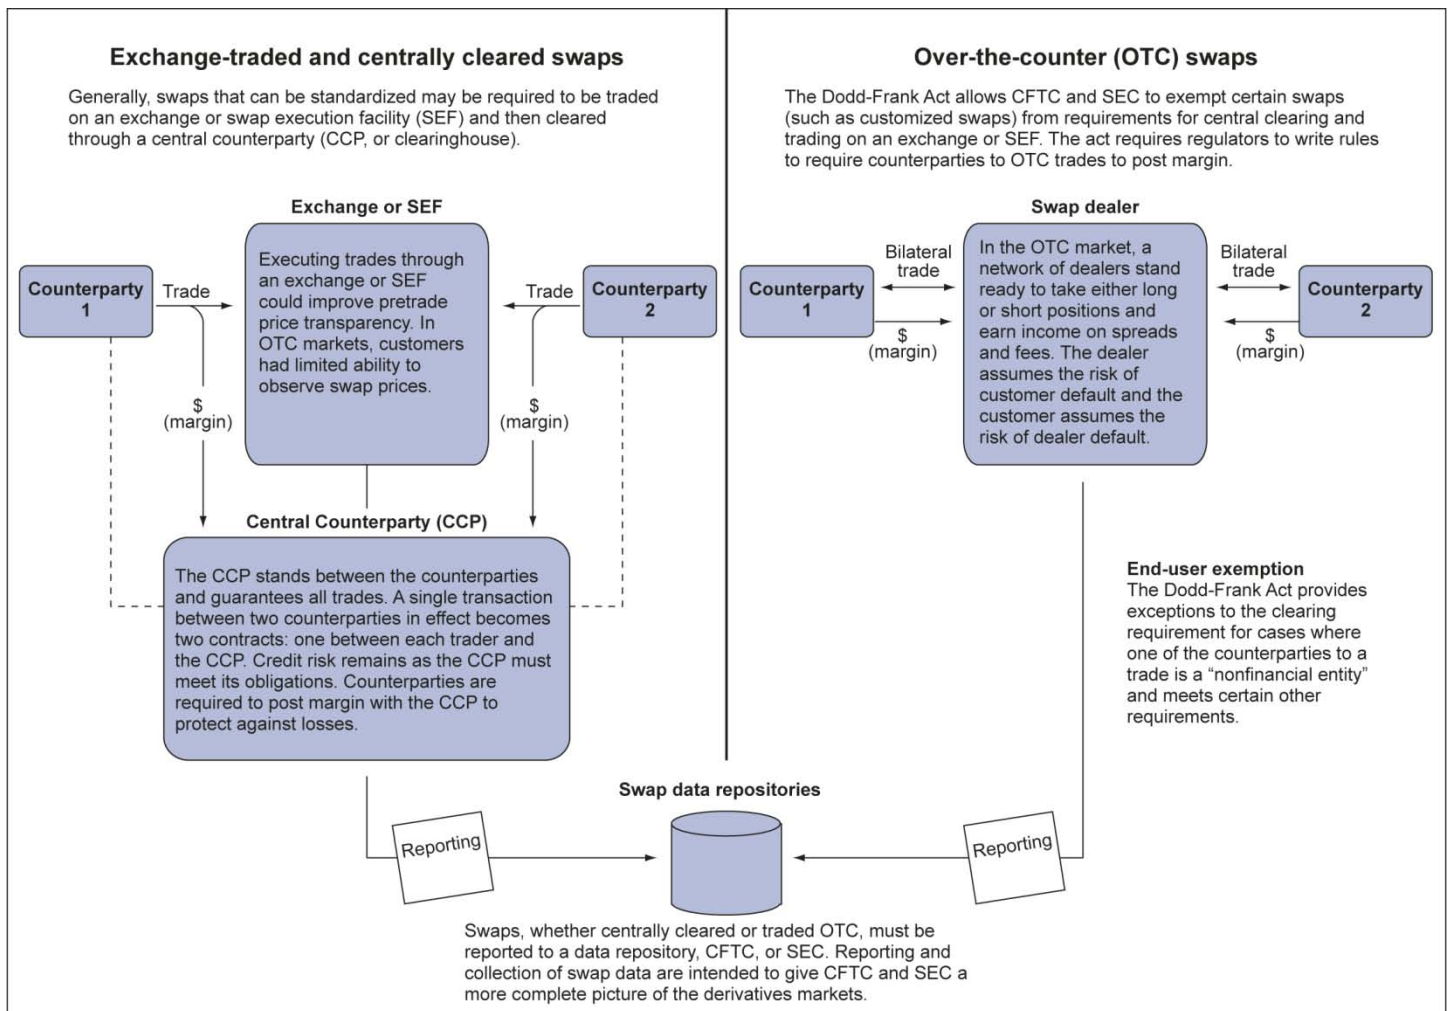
Exchange-traded and centrally cleared swaps

Generally, swaps that can be standardized may be required to be traded on an exchange or swap execution facility (SEF) and then cleared through a central counterparty (CCP, or clearinghouse).

Exchange or SEF

Counterparty 1

Trade

Executing trades through an exchange or SEF could improve pretrade price transparency. In OTC markets, customers had limited ability to observe swap prices.

Trade

Counterparty 2

$ (margin)

$ (margin)

Central Counterparty (CCP)

The CCP stands between the counterparties and guarantees all trades. A single transaction between two counterparties in effect becomes two contracts: one between each trader and the CCP. Credit risk remains as the CCP must meet its obligations. Counterparties are required to post margin with the CCP to protect against losses.

Over-the-counter (OTC) swaps

The Dodd-Frank Act allows CFTC and SEC to exempt certain swaps (such as customized swaps) from requirements for central clearing and trading on an exchange or SEF. The act requires regulators to write rules to require counterparties to OTC trades to post margin.

Swap dealer

Counterparty 1

Bilateral trade

$ (margin)

In the OTC market, a network of dealers stand ready to take either long or short positions and earn income on spreads and fees. The dealer assumes the risk of customer default and the customer assumes the risk of dealer default.

Bilateral trade

$ (margin)

Counterparty 2

End-user exemption
The Dodd-Frank Act provides exceptions to the clearing requirement for cases where one of the counterparties to a trade is a “nonfinancial entity” and meets certain other requirements.

Swap data repositories

Reporting

Reporting

Swaps, whether centrally cleared or traded OTC, must be reported to a data repository, CFTC, or SEC. Reporting and collection of swap data are intended to give CFTC and SEC a more complete picture of the derivatives markets.